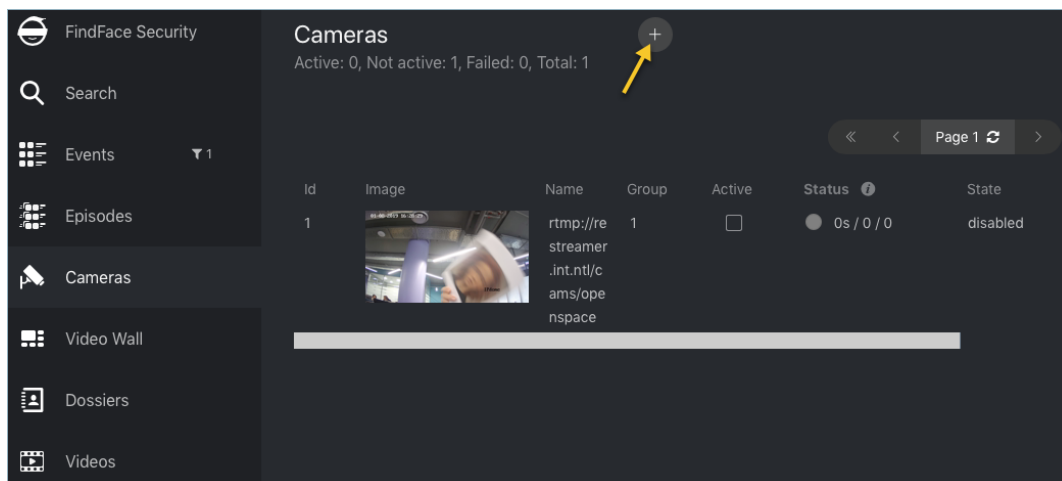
FindFace Security

Search

Events 1

Episodes

Cameras

Video Wall

Dossiers

Videos

Cameras +

Active: 0, Not active: 1, Failed: 0, Total: 1

« ‹ Page 1 ›

| Id | Image | Name | Group | Active | Status | State |
|---|---|---|---|---|---|---|
| 1 | | rtmp://restreamer.int.ntl/cams/openspace | 1 | | 0s / 0 / 0 | disabled |